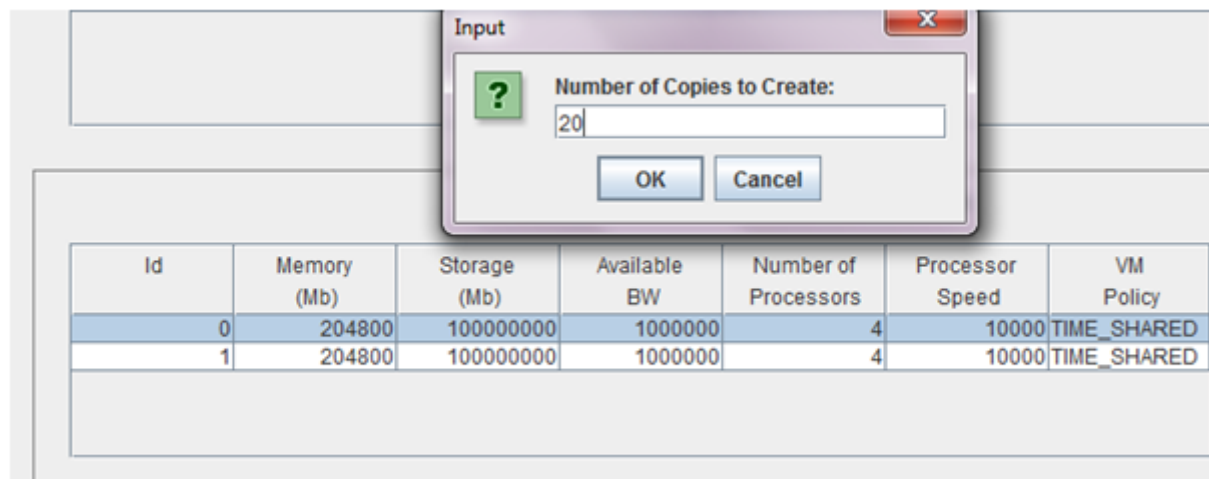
Input

?

Number of Copies to Create:

20

OK Cancel

| Id | Memory (Mb) | Storage (Mb) | Available BW | Number of Processors | Processor Speed | VM Policy |
|---|---|---|---|---|---|---|
| 0 | 204800 | 100000000 | 1000000 | 4 | 10000 | TIME_SHARED |
| 1 | 204800 | 100000000 | 1000000 | 4 | 10000 | TIME_SHARED |